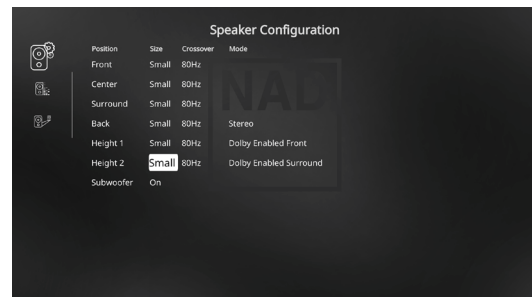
Speaker Configuration

| Position | Size | Crossover | Mode |
|---|---|---|---|
| Front | Small | 80Hz | |
| Center | Small | 80Hz | |
| Surround | Small | 80Hz | |
| Back | Small | 80Hz | Stereo |
| Height 1 | Small | 80Hz | Dolby Enabled Front |
| Height 2 | Small | 80Hz | Dolby Enabled Surround |
| Subwoofer | On | | |

NAD